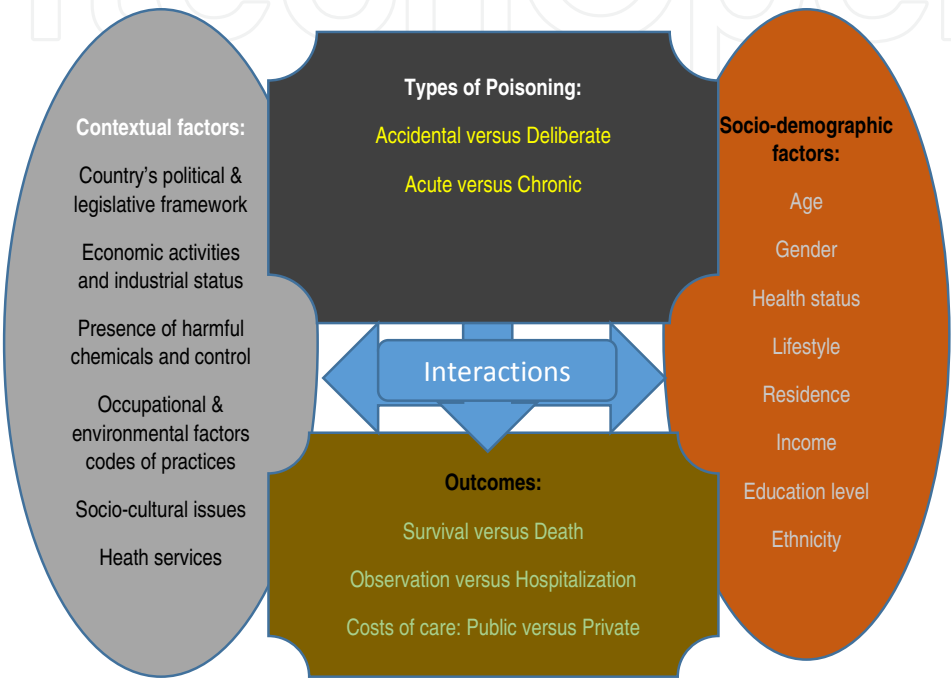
Contextual factors:

Country's political & legislative framework

Economic activities and industrial status

Presence of harmful chemicals and control

Occupational & environmental factors codes of practices

Socio-cultural issues

Heath services

Types of Poisoning:

Accidental versus Deliberate

Acute versus Chronic

Interactions

Outcomes:

Survival versus Death

Observation versus Hospitalization

Costs of care: Public versus Private

Socio-demographic factors:

Age

Gender

Health status

Lifestyle

Residence

Income

Education level

Ethnicity